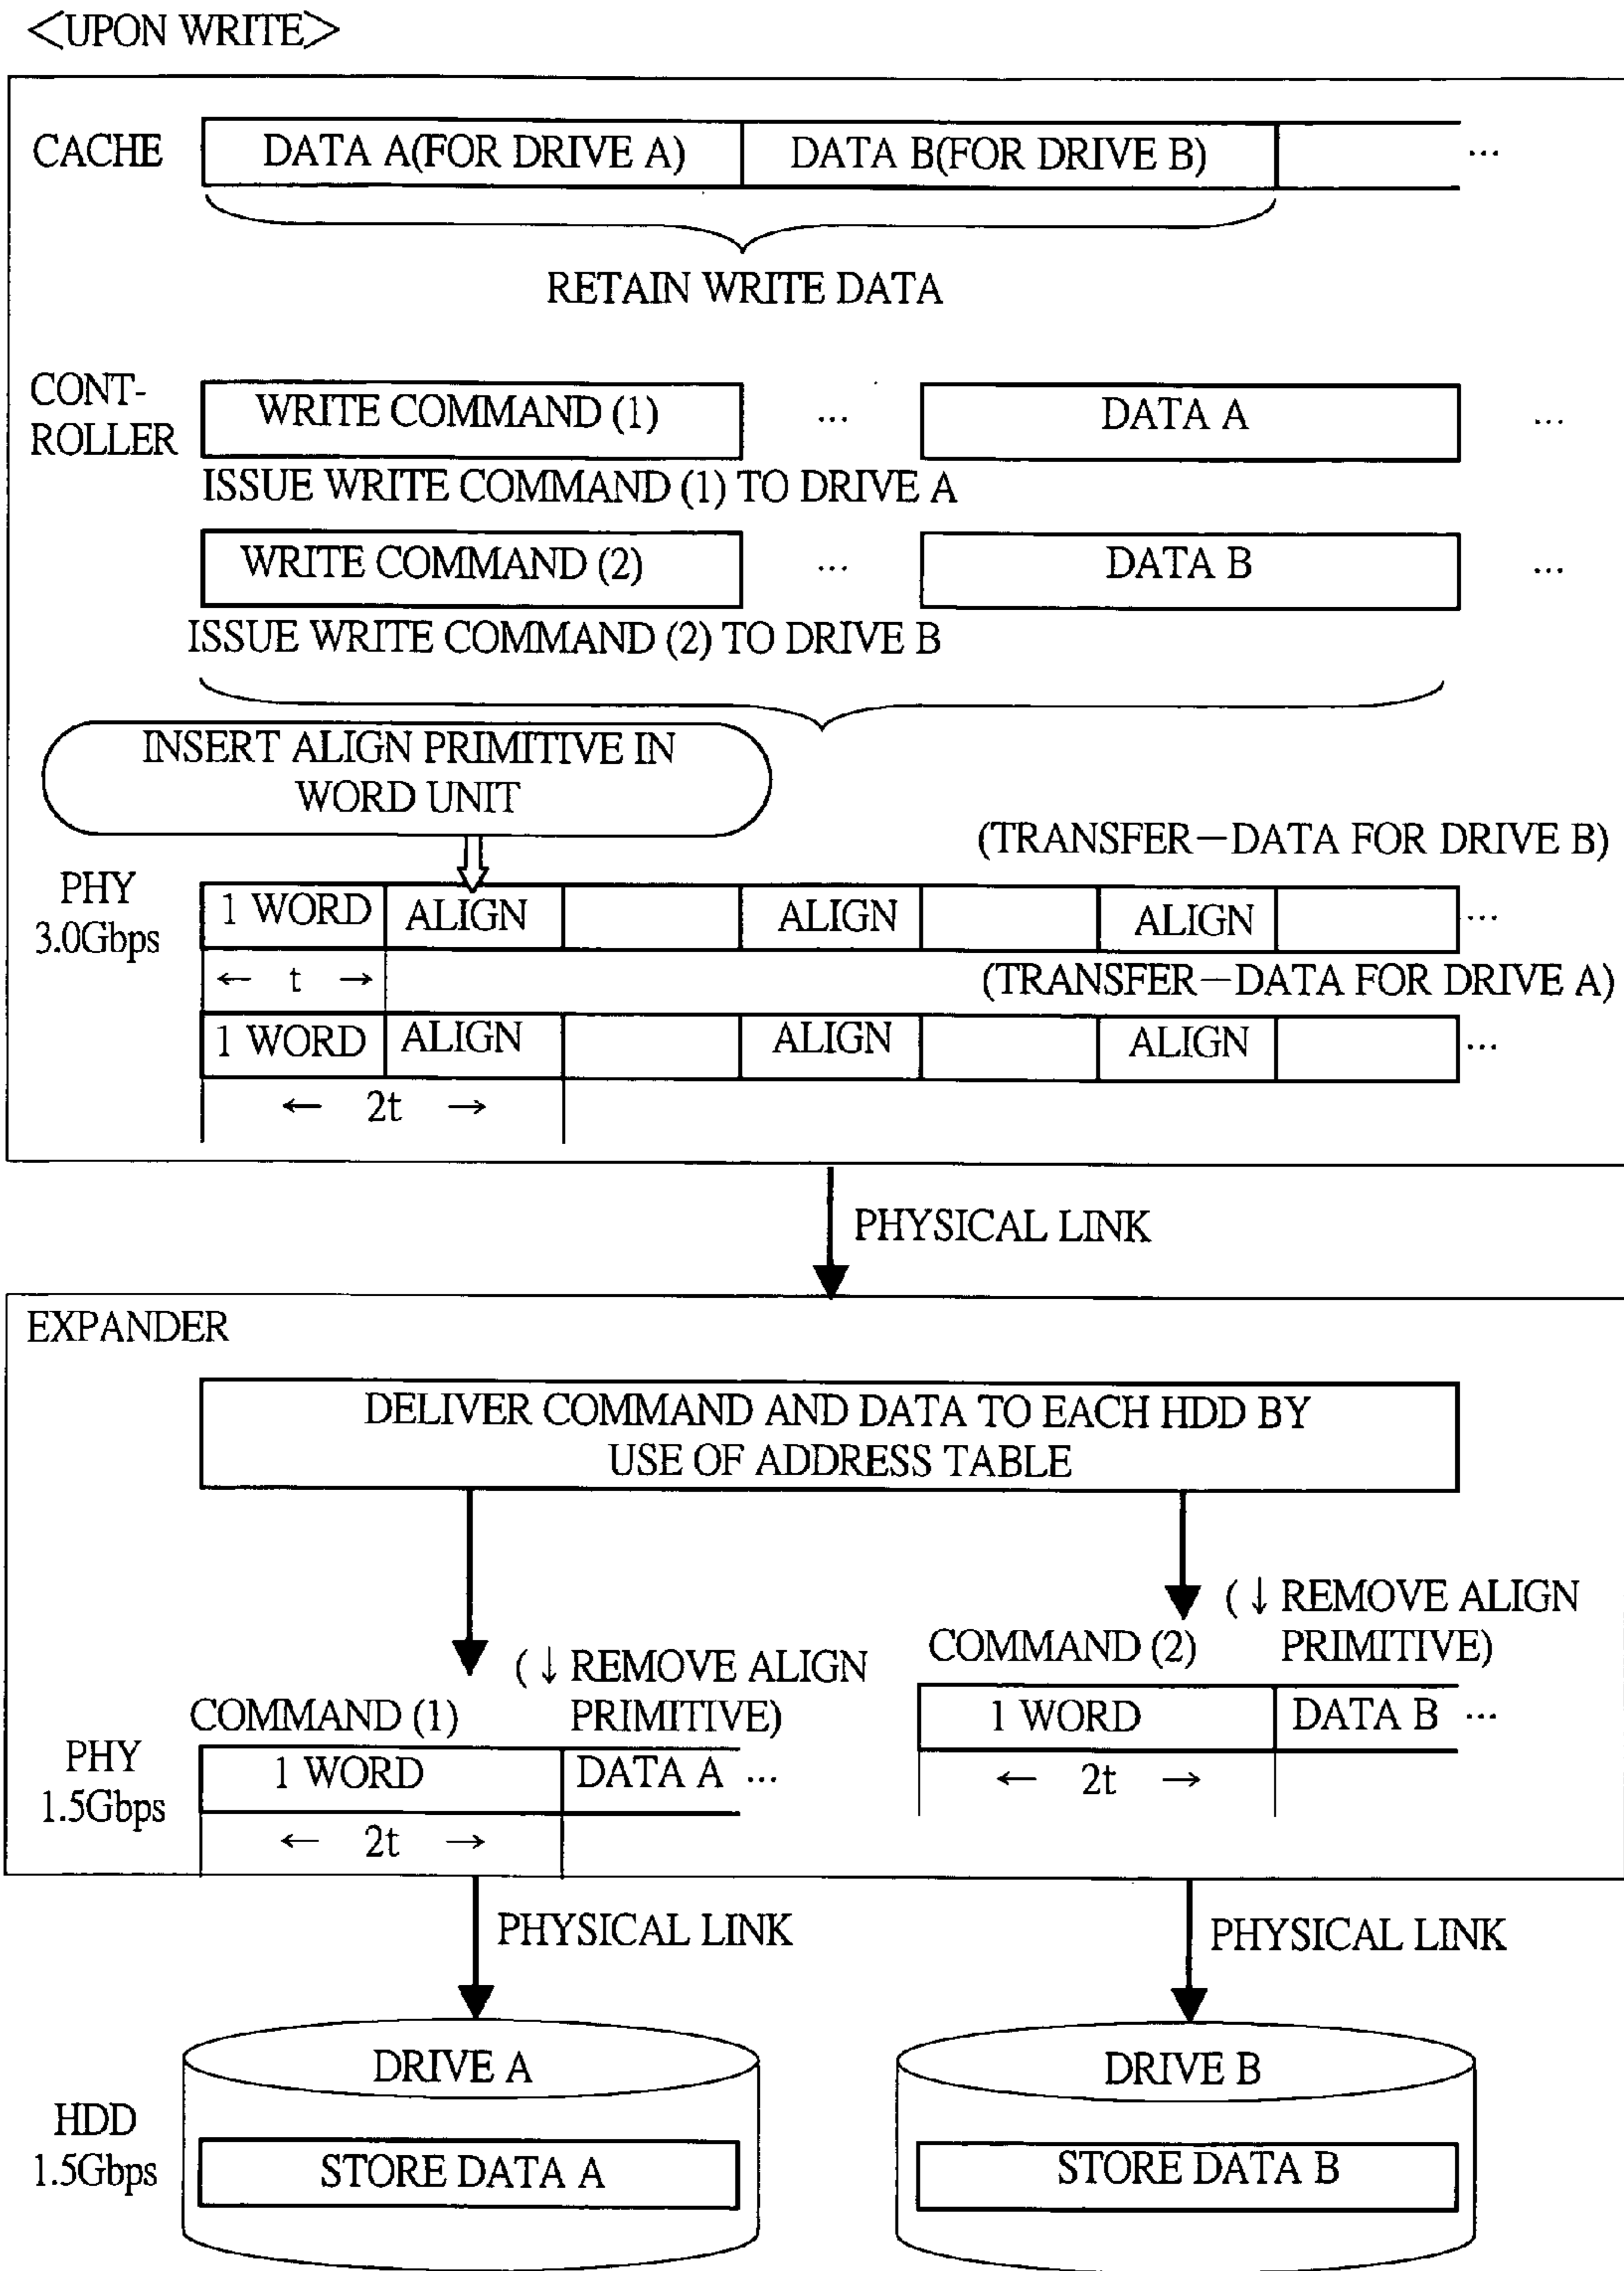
<UPON WRITE>

CACHE

DATA A(FOR DRIVE A) DATA B(FOR DRIVE B) …

RETAIN WRITE DATA

CONT-ROLLER

WRITE COMMAND (1) … DATA A …

ISSUE WRITE COMMAND (1) TO DRIVE A

WRITE COMMAND (2) … DATA B …

ISSUE WRITE COMMAND (2) TO DRIVE B

INSERT ALIGN PRIMITIVE IN WORD UNIT

(TRANSFER−DATA FOR DRIVE B)

PHY 3.0Gbps

| 1 WORD | ALIGN | | ALIGN | | ALIGN | | … |
|---|---|---|---|---|---|---|---|

← t →

(TRANSFER−DATA FOR DRIVE A)

| 1 WORD | ALIGN | | ALIGN | | ALIGN | | … |
|---|---|---|---|---|---|---|---|

← 2t →

PHYSICAL LINK

EXPANDER

DELIVER COMMAND AND DATA TO EACH HDD BY USE OF ADDRESS TABLE

(↓ REMOVE ALIGN PRIMITIVE)

COMMAND (1)

PHY 1.5Gbps

| 1 WORD | DATA A … |
|---|---|

← 2t →

(↓ REMOVE ALIGN PRIMITIVE)

COMMAND (2)

| 1 WORD | DATA B … |
|---|---|

← 2t →

PHYSICAL LINK

PHYSICAL LINK

HDD 1.5Gbps

DRIVE A

STORE DATA A

DRIVE B

STORE DATA B